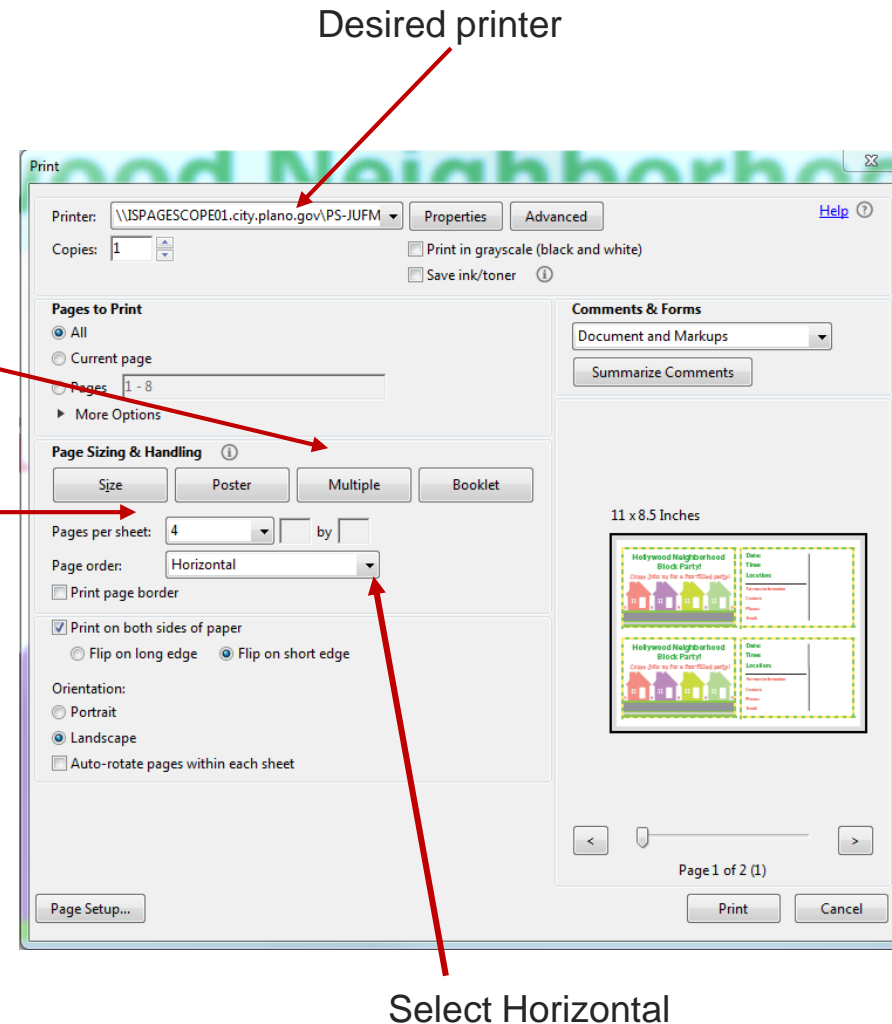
Desired printer

Print

Printer: \\ISPAGESCOPE01.city.plano.gov\PS-JUFM

Properties

Advanced

Help

Copies: 1

Print in grayscale (black and white)

Save ink/toner

Pages to Print

All

Current page

Pages 1 - 8

More Options

Page Sizing & Handling

Size

Poster

Multiple

Booklet

Pages per sheet: 4 by

Page order: Horizontal

Print page border

Print on both sides of paper

Flip on long edge

Flip on short edge

Orientation:

Portrait

Landscape

Auto-rotate pages within each sheet

Comments & Forms

Document and Markups

Summarize Comments

11 x 8.5 Inches

Hollywood Neighborhood Block Party!

Come join us for a fun filled party!

Date:

Time:

Location:

Hollywood Neighborhood Block Party!

Come join us for a fun filled party!

Date:

Time:

Location:

<

>

Page 1 of 2 (1)

Page Setup...

Print

Cancel

Select Horizontal